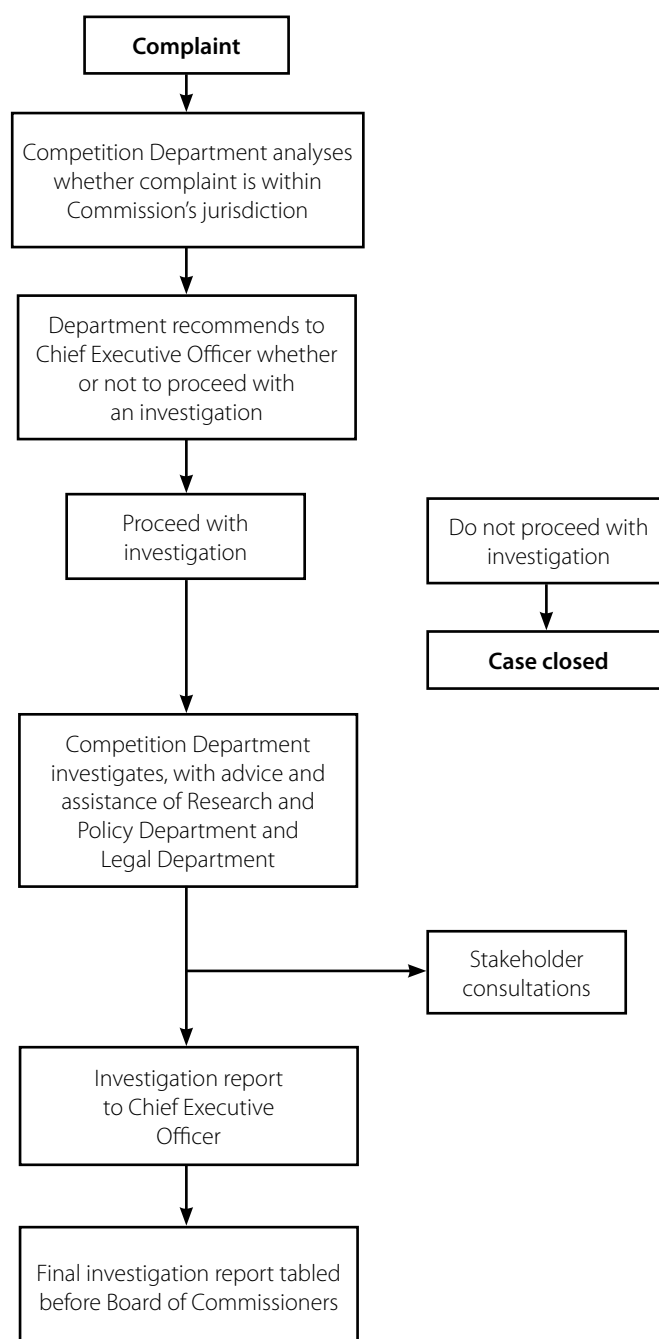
Complaint

Competition Department analyses whether complaint is within Commission's jurisdiction

Department recommends to Chief Executive Officer whether or not to proceed with an investigation

Proceed with investigation

Do not proceed with investigation

Case closed

Competition Department investigates, with advice and assistance of Research and Policy Department and Legal Department

Stakeholder consultations

Investigation report to Chief Executive Officer

Final investigation report tabled before Board of Commissioners